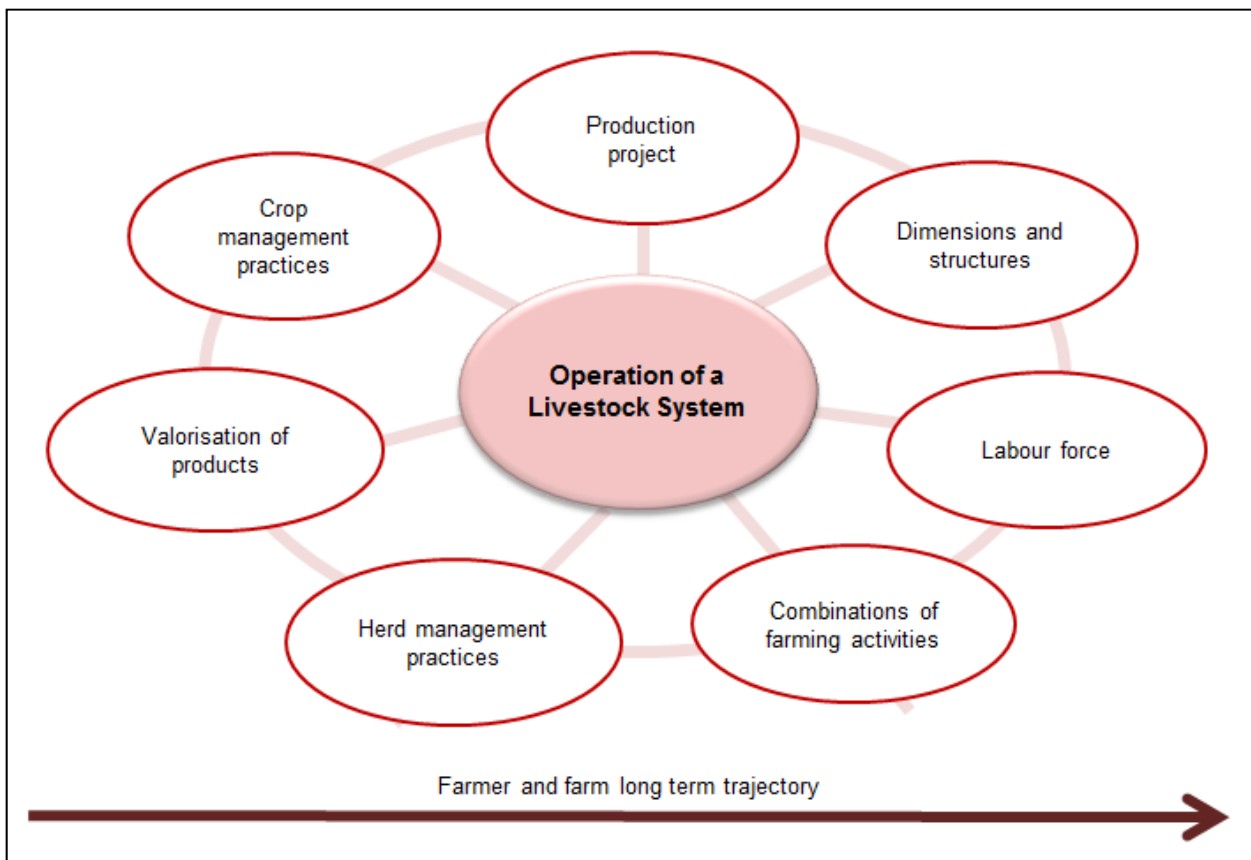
Production project

Dimensions and structures

Labour force

Combinations of farming activities

Herd management practices

Valorisation of products

Crop management practices

Operation of a Livestock System

Farmer and farm long term trajectory